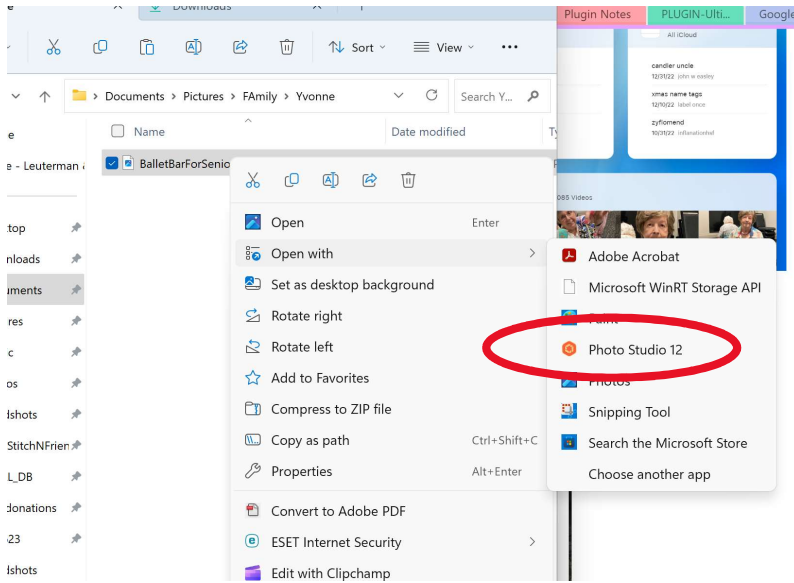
Downloads

Plugin Notes PLUGIN-Ulti... Google

Sort View ...

Documents > Pictures > FAmily > Yvonne

Search Y...

All iCloud

candler uncle
12/31/22 john w easley

xmas name tags
12/10/22 label once

zyflomend
10/31/22 inflamatonfeel

085 Videos

e

e - Leuterman

top

nloads

uments

res

c

os

dshots

StitchNFrien

L_DB

donations

23

shots

Name

Date modified

BalletBarForSenio

Open Enter

Open with

Set as desktop background

Rotate right

Rotate left

Add to Favorites

Compress to ZIP file

Copy as path Ctrl+Shift+C

Properties Alt+Enter

Convert to Adobe PDF

ESET Internet Security

Edit with Clipchamp

Adobe Acrobat

Microsoft WinRT Storage API

Paint

Photo Studio 12

Photos

Snipping Tool

Search the Microsoft Store

Choose another app